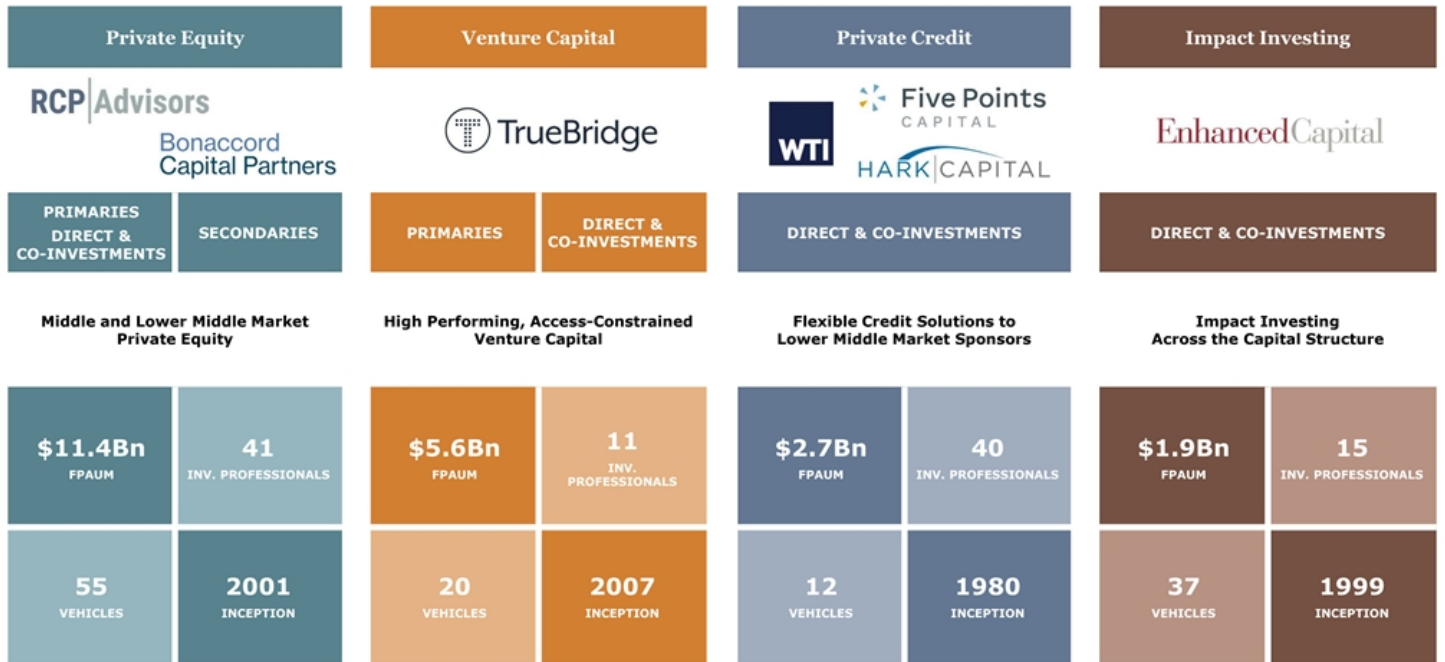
Private Equity

RCP Advisors

Bonaccord Capital Partners

PRIMARIES DIRECT & CO-INVESTMENTS

SECONDARIES

Middle and Lower Middle Market Private Equity

$11.4Bn FPAUM

41 INV. PROFESSIONALS

55 VEHICLES

2001 INCEPTION

Venture Capital

TrueBridge

PRIMARIES

DIRECT & CO-INVESTMENTS

High Performing, Access-Constrained Venture Capital

$5.6Bn FPAUM

11 INV. PROFESSIONALS

20 VEHICLES

2007 INCEPTION

Private Credit

WTI

Five Points CAPITAL

HARK CAPITAL

DIRECT & CO-INVESTMENTS

Flexible Credit Solutions to Lower Middle Market Sponsors

$2.7Bn FPAUM

40 INV. PROFESSIONALS

12 VEHICLES

1980 INCEPTION

Impact Investing

EnhancedCapital

DIRECT & CO-INVESTMENTS

Impact Investing Across the Capital Structure

$1.9Bn FPAUM

15 INV. PROFESSIONALS

37 VEHICLES

1999 INCEPTION